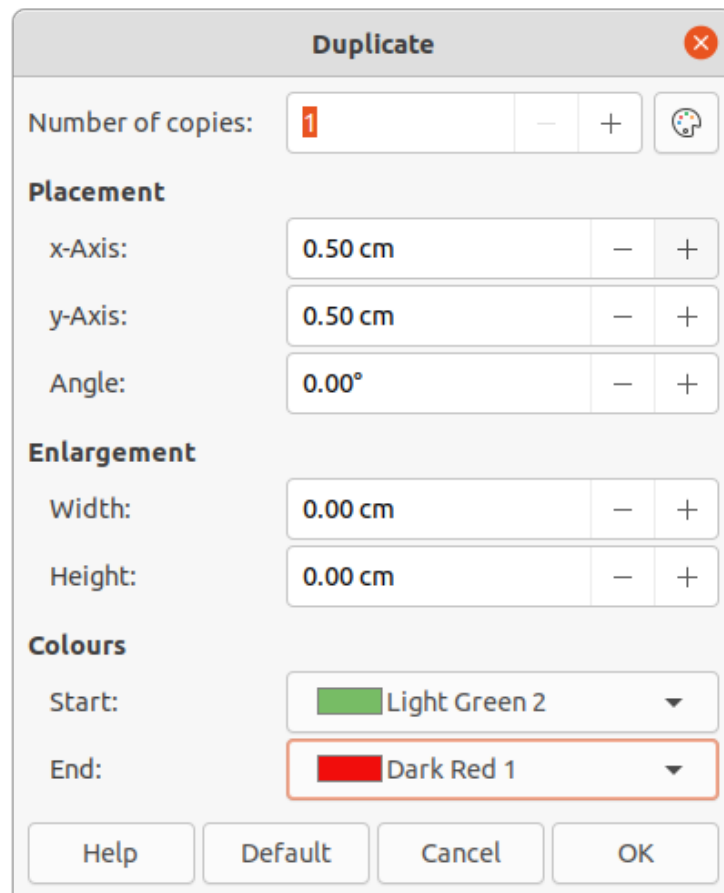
Duplicate

Number of copies: 1 − +

Placement

x-Axis: 0.50 cm − +

y-Axis: 0.50 cm − +

Angle: 0.00° − +

Enlargement

Width: 0.00 cm − +

Height: 0.00 cm − +

Colours

Start: Light Green 2

End: Dark Red 1

Help Default Cancel OK